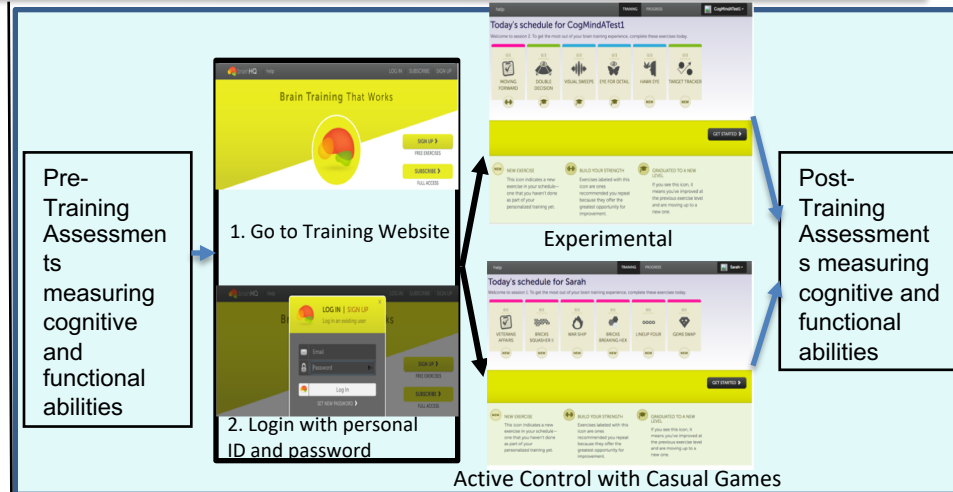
Pre-Training Assessments measuring cognitive and functional abilities

brainHQ help LOG IN SUBSCRIBE SIGN UP

Brain Training That Works

SIGN UP FREE EXERCISES

SUBSCRIBE FULL ACCESS

1. Go to Training Website

brainHQ

LOG IN | SIGN UP

Log in as existing user

Email

Password

Log In

GET NEW PASSWORD

SIGN UP FREE EXERCISES

SUBSCRIBE FULL ACCESS

2. Login with personal ID and password

help TRAINING PROGRESS CogMindATest1

Today's schedule for CogMindATest1

Welcome to session 2. To get the most out of your brain training experience, complete these exercises today.

MOVING FORWARD

DOUBLE DECISION

VISUAL SWEEPS

EYE FOR DETAIL

HAWK EYE

TARGET TRACKER

NEW

GET STARTED

NEW EXERCISE This icon indicates a new exercise in your schedule – one that you haven't done as part of your personalized training yet.

BUILD YOUR STRENGTH Exercises labeled with this icon are ones recommended you repeat because they offer the greatest opportunity for improvement.

GRADUATED TO A NEW LEVEL If you see this icon, it means you're improved at the previous exercise level and are moving up to a new one.

Experimental

help TRAINING PROGRESS Sarah

Today's schedule for Sarah

Welcome to session 2. To get the most out of your brain training experience, complete these exercises today.

VETERANS AFFAIRS

BRICKS SQUASHER 3

WAR SHIP

BRICKS BREAKING HEX

LINEUP FOUR

GEMS SWAP

NEW

GET STARTED

NEW EXERCISE This icon indicates a new exercise in your schedule – one that you haven't done as part of your personalized training yet.

BUILD YOUR STRENGTH Exercises labeled with this icon are ones recommended you repeat because they offer the greatest opportunity for improvement.

GRADUATED TO A NEW LEVEL If you see this icon, it means you're improved at the previous exercise level and are moving up to a new one.

Active Control with Casual Games

Post-Training Assessments measuring cognitive and functional abilities